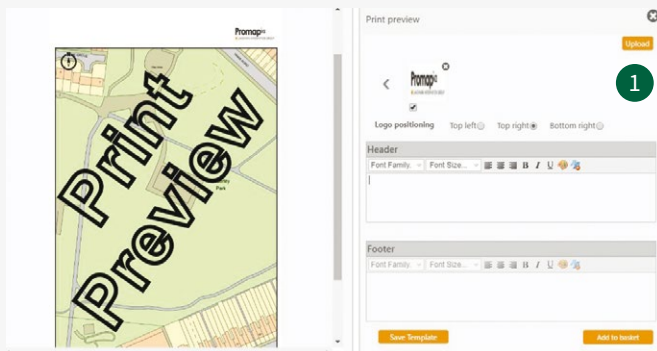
Promap

Print Preview

Park

Print preview

Upload

Promap

1

Logo positioning Top left Top right Bottom right

Header

Font Family. Font Size... B I U

Footer

Font Family. Font Size... B I U

Save Template

Add to basket